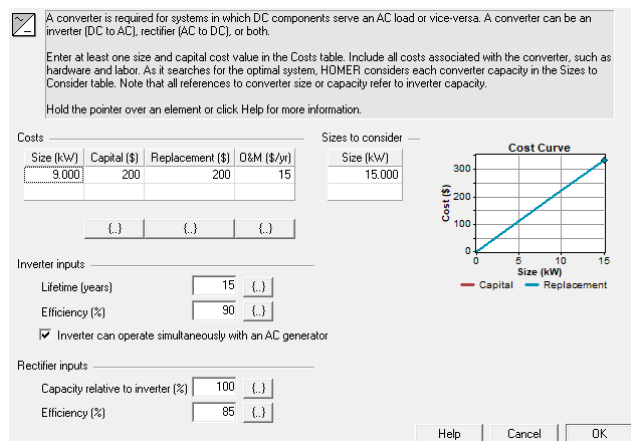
A converter is required for systems in which DC components serve an AC load or vice-versa. A converter can be an inverter (DC to AC), rectifier (AC to DC), or both.

Enter at least one size and capital cost value in the Costs table. Include all costs associated with the converter, such as hardware and labor. As it searches for the optimal system, HOMER considers each converter capacity in the Sizes to Consider table. Note that all references to converter size or capacity refer to inverter capacity.

Hold the pointer over an element or click Help for more information.

Costs

| Size (kW) | Capital ($) | Replacement ($) | O&M ($/yr) |
|---|---|---|---|
| 9.000 | 200 | 200 | 15 |

{..} {..} {..}

Sizes to consider

| Size (kW) |
|---|
| 15.000 |

Cost Curve

300
200
100
0
Cost ($)
0 5 10 15
Size (kW)
Capital Replacement

Inverter inputs

Lifetime (years) 15 {..}

Efficiency (%) 90 {..}

Inverter can operate simultaneously with an AC generator

Rectifier inputs

Capacity relative to inverter (%) 100 {..}

Efficiency (%) 85 {..}

Help Cancel OK